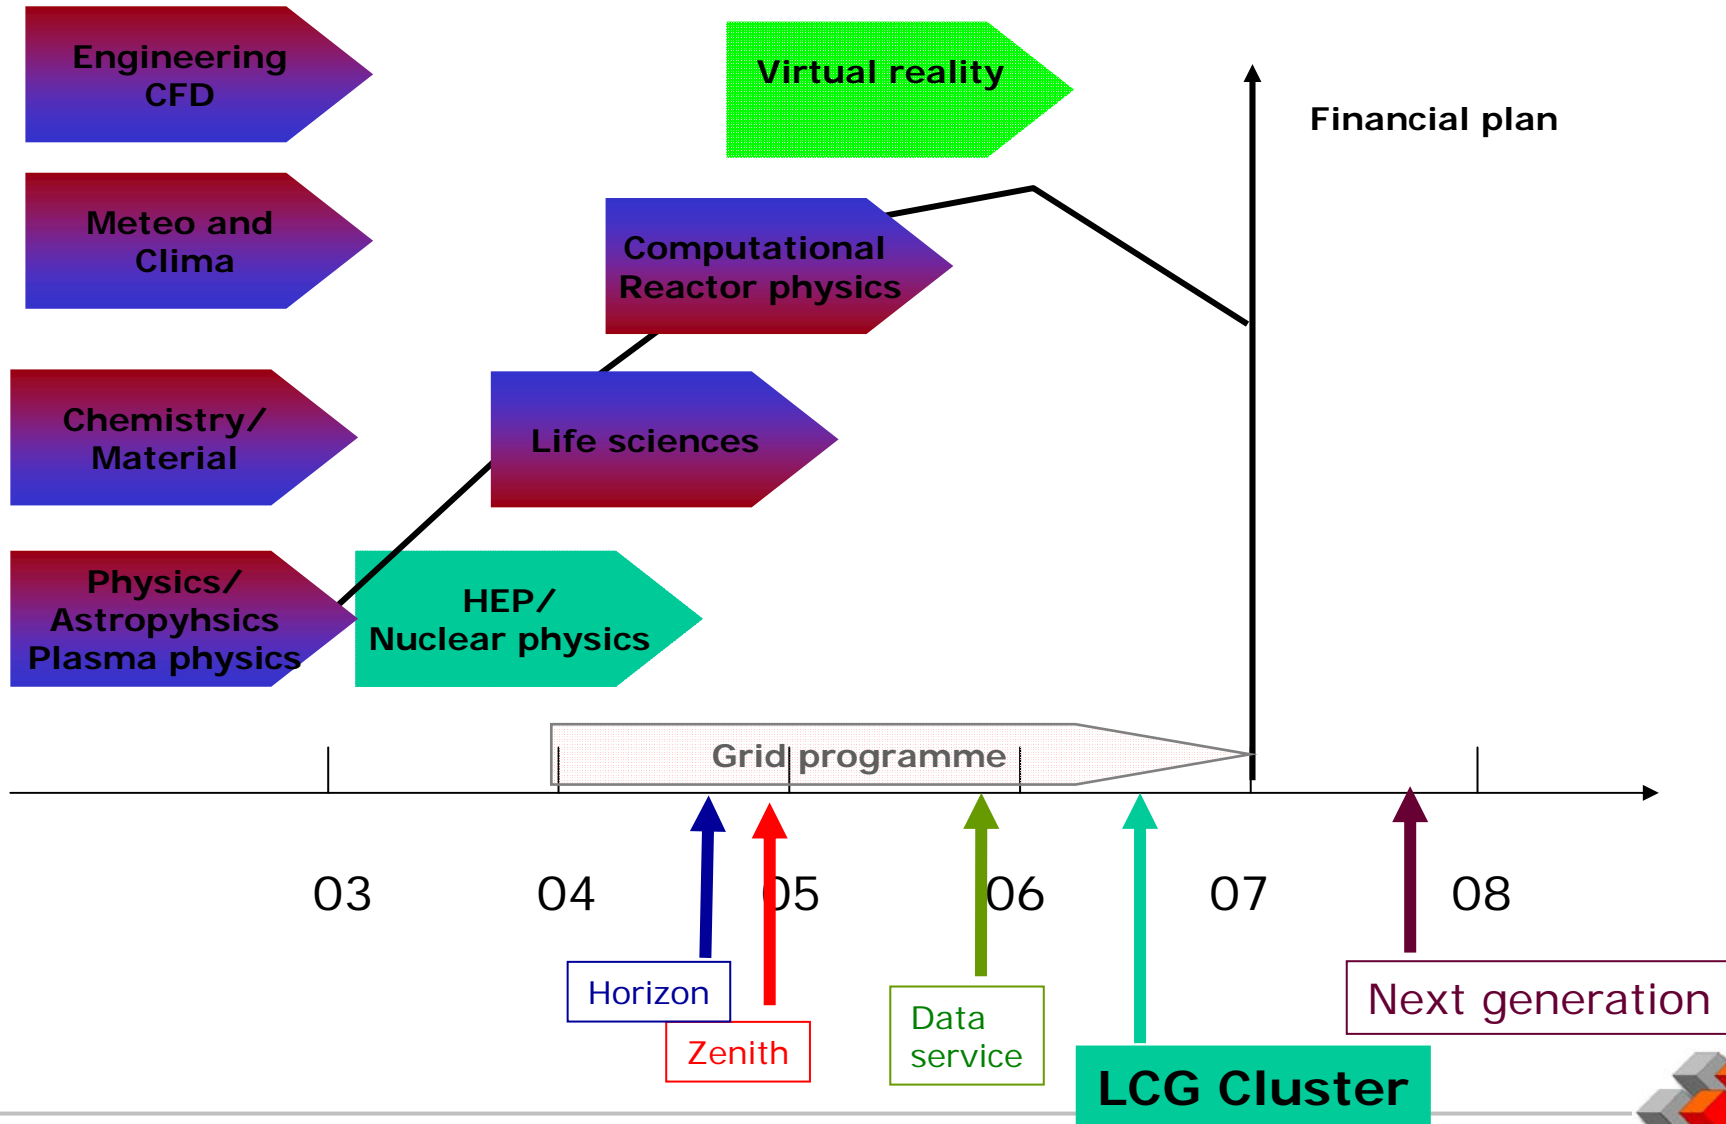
Engineering CFD

Meteo and Clima

Chemistry/ Material

Physics/ Astropyhsics Plasma physics

HEP/ Nuclear physics

Life sciences

Computational Reactor physics

Virtual reality

Financial plan

Grid programme

03

04

05

06

07

08

Horizon

Zenith

Data service

LCG Cluster

Next generation